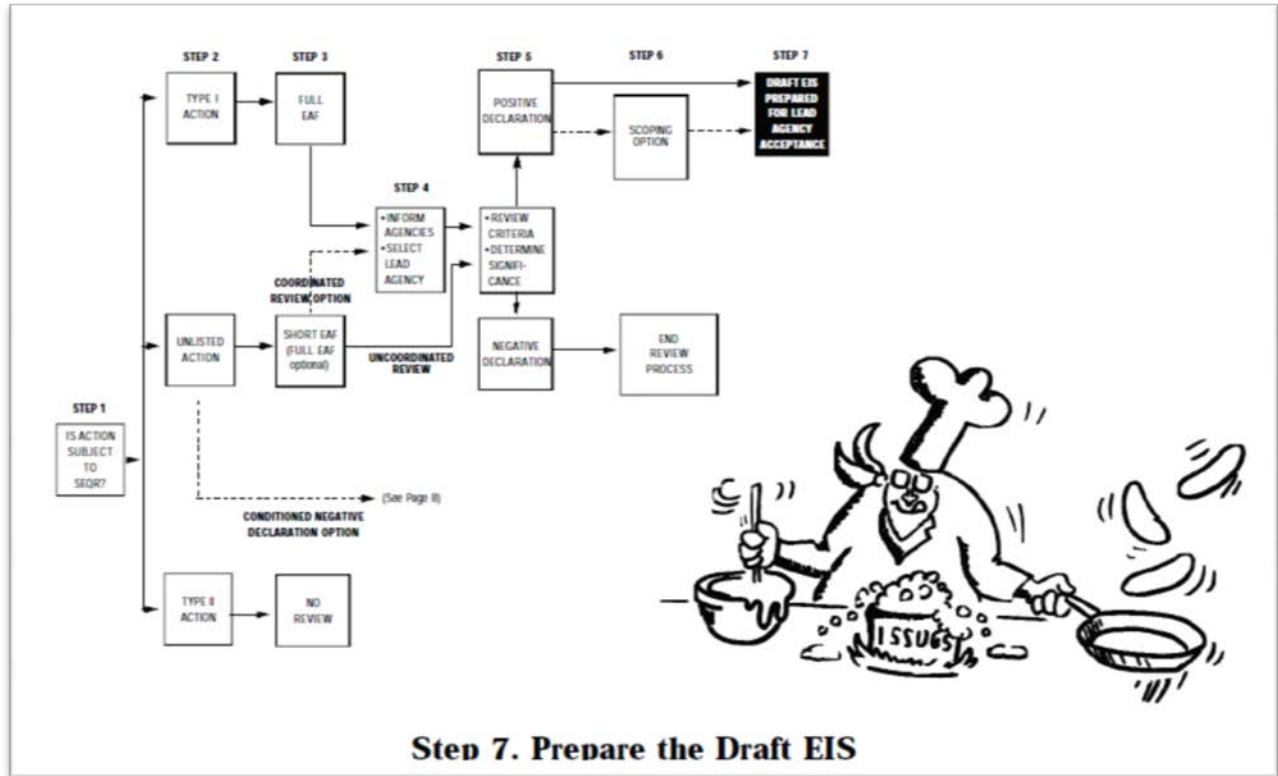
STEP 2

TYPE I ACTION

STEP 3

FULL EAF

STEP 5

POSITIVE DECLARATION

STEP 6

SCOPING OPTION

STEP 7

DRAFT EIS PREPARED FOR LEAD AGENCY ACCEPTANCE

STEP 4

•INFORM AGENCIES
•SELECT LEAD AGENCY

•REVIEW CRITERIA
•DETERMINE SIGNIFICANCE

COORDINATED REVIEW OPTION

UNLISTED ACTION

SHORT EAF (FULL EAF optional)

UNCOORDINATED REVIEW

NEGATIVE DECLARATION

END REVIEW PROCESS

STEP 1

IS ACTION SUBJECT TO SEQR?

(See Page 8)

CONDITIONED NEGATIVE DECLARATION OPTION

TYPE II ACTION

NO REVIEW

ISSUES

Step 7. Prepare the Draft EIS